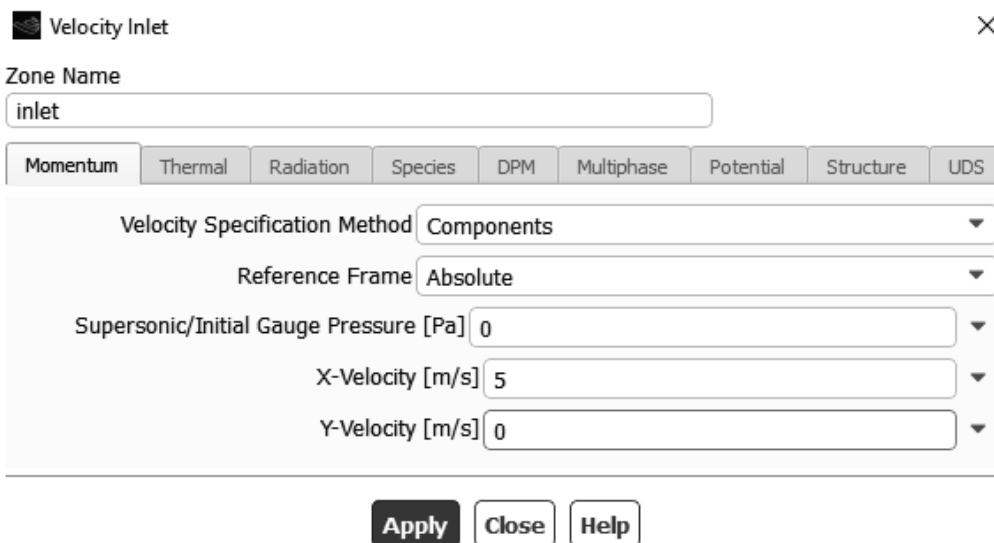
Velocity Inlet

Zone Name
inlet

Momentum | Thermal | Radiation | Species | DPM | Multiphase | Potential | Structure | UDS

Velocity Specification Method Components
Reference Frame Absolute
Supersonic/Initial Gauge Pressure [Pa] 0
X-Velocity [m/s] 5
Y-Velocity [m/s] 0

Apply Close Help